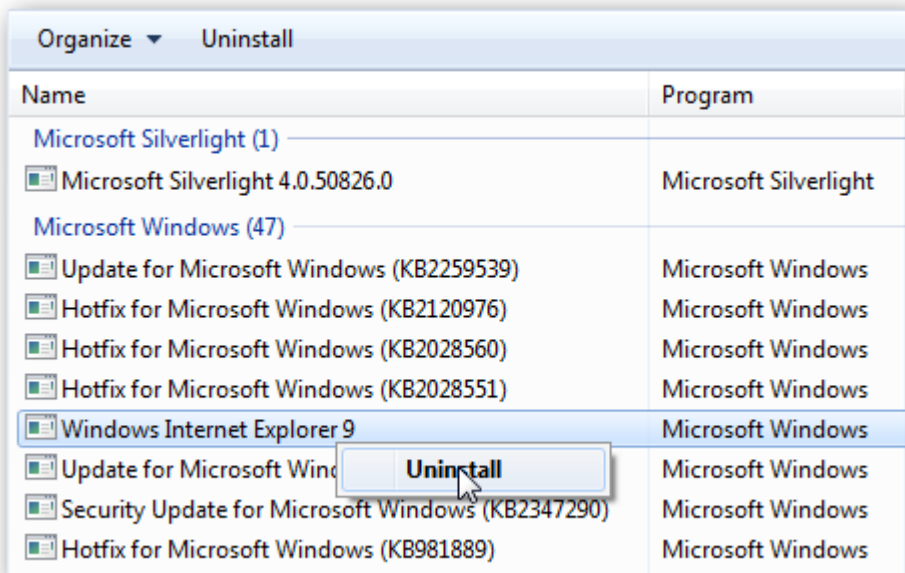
Organize ▾ Uninstall

| Name | Program |
|---|---|
| Microsoft Silverlight (1) | |
| Microsoft Silverlight 4.0.50826.0 | Microsoft Silverlight |
| Microsoft Windows (47) | |
| Update for Microsoft Windows (KB2259539) | Microsoft Windows |
| Hotfix for Microsoft Windows (KB2120976) | Microsoft Windows |
| Hotfix for Microsoft Windows (KB2028560) | Microsoft Windows |
| Hotfix for Microsoft Windows (KB2028551) | Microsoft Windows |
| Windows Internet Explorer 9 | Microsoft Windows |
| Update for Microsoft Wind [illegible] | Microsoft Windows |
| Security Update for Microsoft Windows (KB2347290) | Microsoft Windows |
| Hotfix for Microsoft Windows (KB981889) | Microsoft Windows |

Uninstall